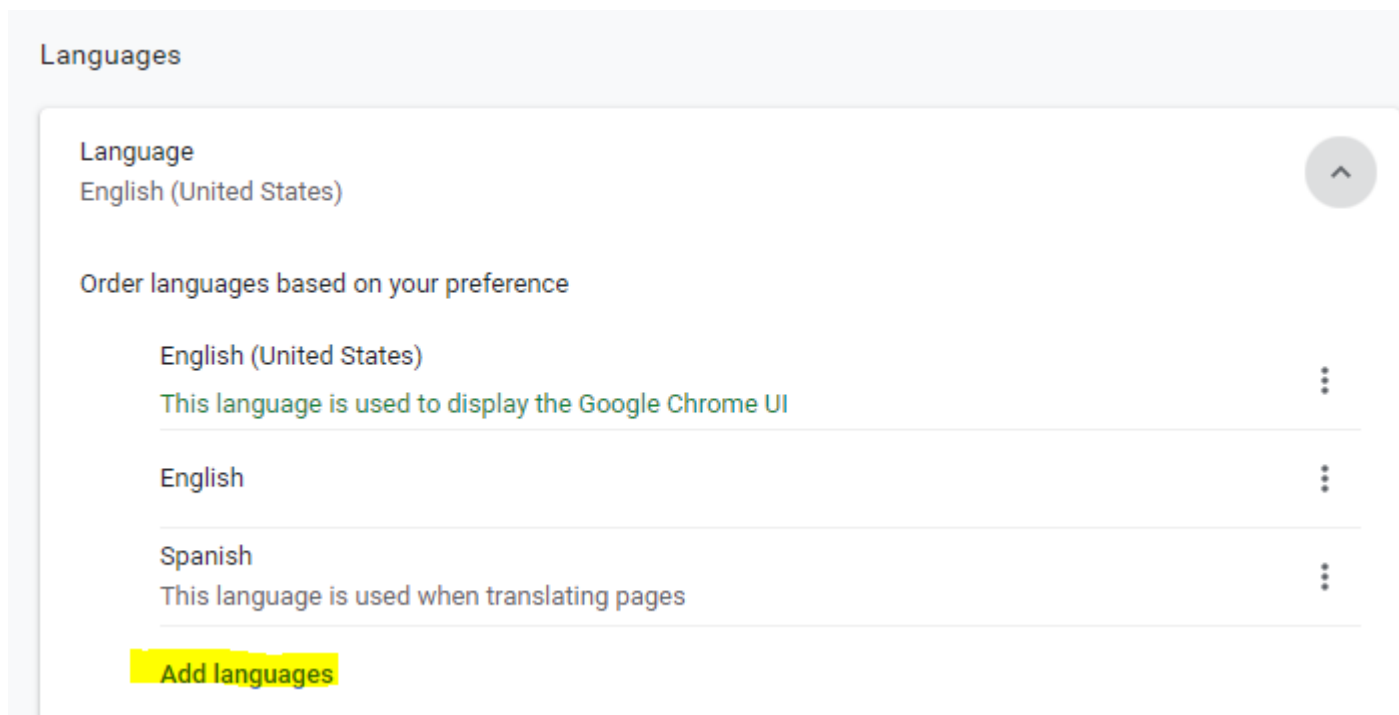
Languages

Language
English (United States)

Order languages based on your preference

English (United States)
This language is used to display the Google Chrome UI

English

Spanish
This language is used when translating pages

Add languages